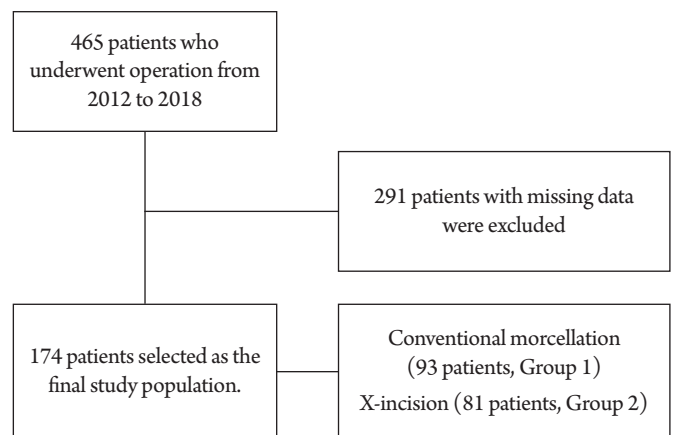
465 patients who underwent operation from 2012 to 2018

291 patients with missing data were excluded

174 patients selected as the final study population.

Conventional morcellation (93 patients, Group 1)

X-incision (81 patients, Group 2)